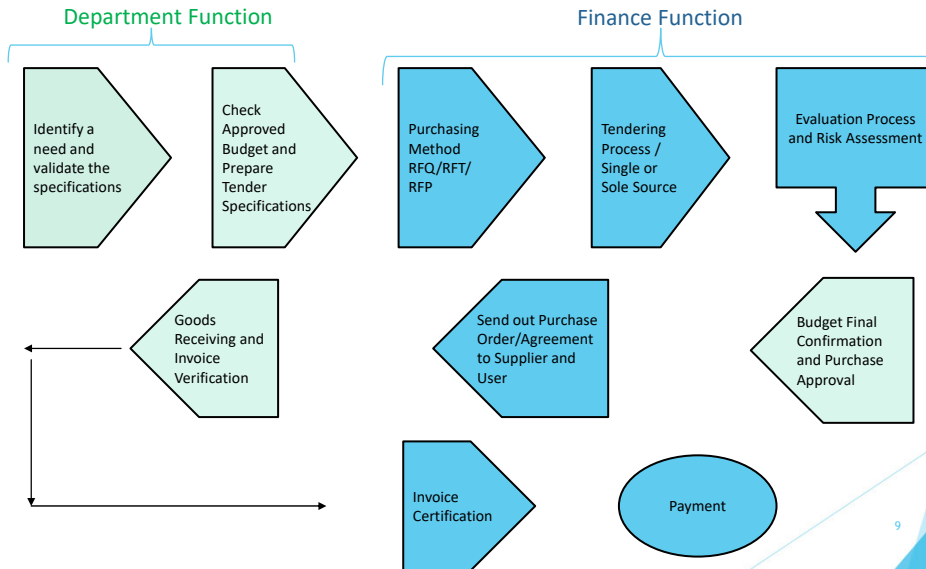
Department Function

Finance Function

Identify a need and validate the specifications

Check Approved Budget and Prepare Tender Specifications

Purchasing Method RFQ/RFT/ RFP

Tendering Process / Single or Sole Source

Evaluation Process and Risk Assessment

Goods Receiving and Invoice Verification

Send out Purchase Order/Agreement to Supplier and User

Budget Final Confirmation and Purchase Approval

Invoice Certification

Payment

9